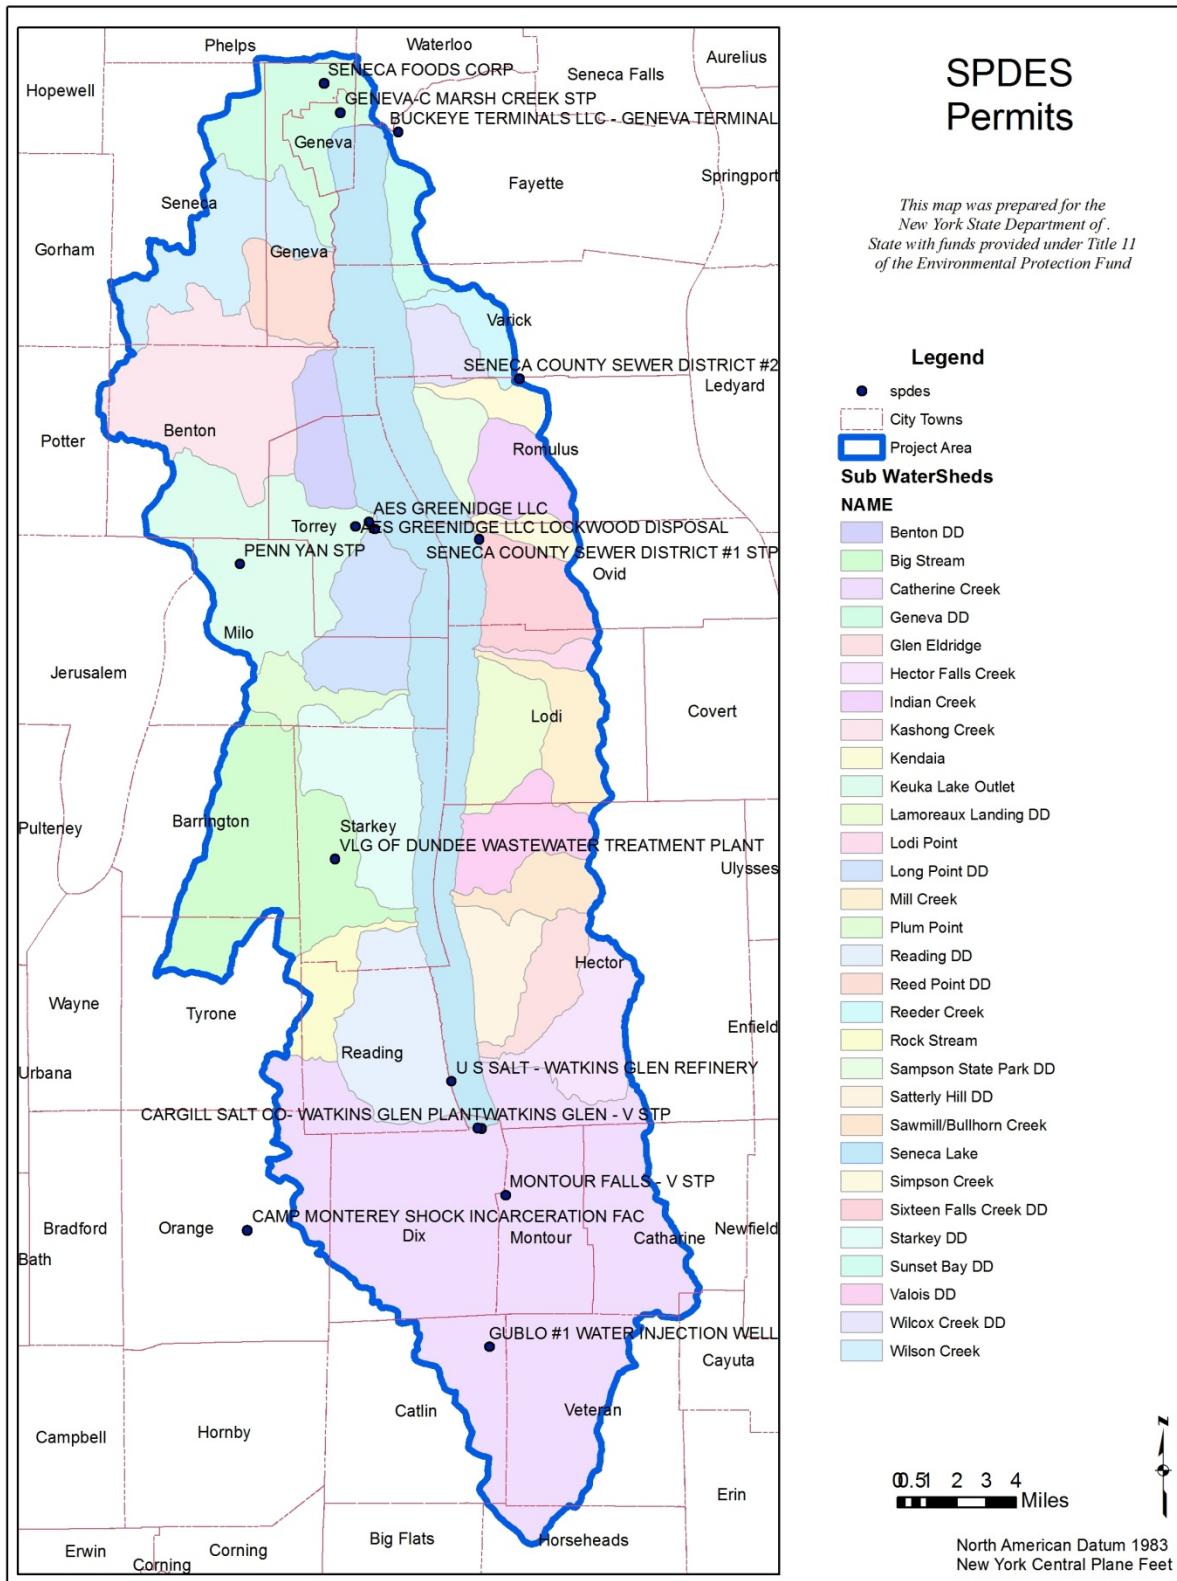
Phelps
Waterloo
Aurelius
Hopewell
SENECA FOODS CORP
Seneca Falls
GENEVA-C MARSH CREEK STP
BUCKEYE TERMINALS LLC - GENEVA TERMINAL
Geneva
Fayette
Springport
Seneca
Gorham
Geneva
Varick
SENECA COUNTY SEWER DISTRICT #2
Ledyard
Potter
Benton
Romulus
AES GREENIDGE LLC
Torrey
AES GREENIDGE LLC LOCKWOOD DISPOSAL
PENN YAN STP
SENECA COUNTY SEWER DISTRICT #1 STP
Ovid
Milo
Jerusalem
Lodi
Covert
Pulteney
Barrington
Starkey
VLG OF DUNDEE WASTEWATER TREATMENT PLANT
Ulysses
Hector
Wayne
Tyrone
Enfield
Reading
Urbana
U S SALT - WATKINS GLEN REFINERY
CARGILL SALT CO- WATKINS GLEN PLANTWATKINS GLEN - V STP
MONTOUR FALLS - V STP
Bradford
Orange
CAMP MONTEREY SHOCK INCARCERATION FAC
Newfield
Dix
Montour
Catharine
Bath
GUBLO #1 WATER INJECTION WELL
Cayuta
Catlin
Veteran
Campbell
Hornby
Erin
Big Flats
Horseheads
Erwin
Corning
Corning

SPDES Permits

This map was prepared for the New York State Department of . State with funds provided under Title 11 of the Environmental Protection Fund

Legend
spdes
City Towns
Project Area
Sub WaterSheds
NAME
Benton DD
Big Stream
Catherine Creek
Geneva DD
Glen Eldridge
Hector Falls Creek
Indian Creek
Kashong Creek
Kendaia
Keuka Lake Outlet
Lamoreaux Landing DD
Lodi Point
Long Point DD
Mill Creek
Plum Point
Reading DD
Reed Point DD
Reeder Creek
Rock Stream
Sampson State Park DD
Satterly Hill DD
Sawmill/Bullhorn Creek
Seneca Lake
Simpson Creek
Sixteen Falls Creek DD
Starkey DD
Sunset Bay DD
Valois DD
Wilcox Creek DD
Wilson Creek

N
0 0.5 1 2 3 4
Miles

North American Datum 1983
New York Central Plane Feet